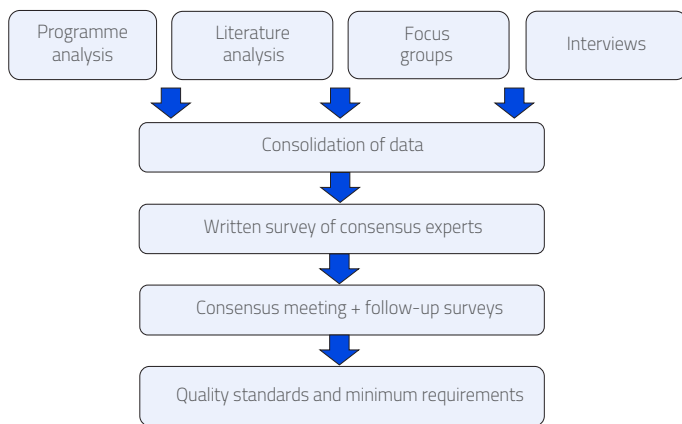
Programme analysis

Literature analysis

Focus groups

Interviews

Consolidation of data

Written survey of consensus experts

Consensus meeting + follow-up surveys

Quality standards and minimum requirements